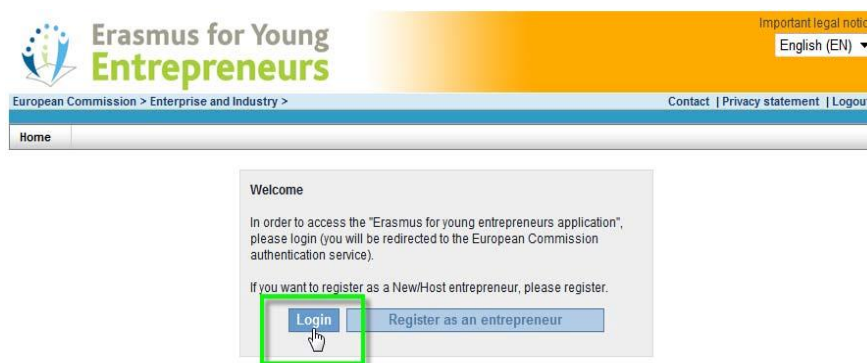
Erasmus for Young Entrepreneurs

Important legal notic

English (EN)

European Commission > Enterprise and Industry >

Contact | Privacy statement | Logout

Home

Welcome

In order to access the "Erasmus for young entrepreneurs application", please login (you will be redirected to the European Commission authentication service).

If you want to register as a New/Host entrepreneur, please register.

Login

Register as an entrepreneur